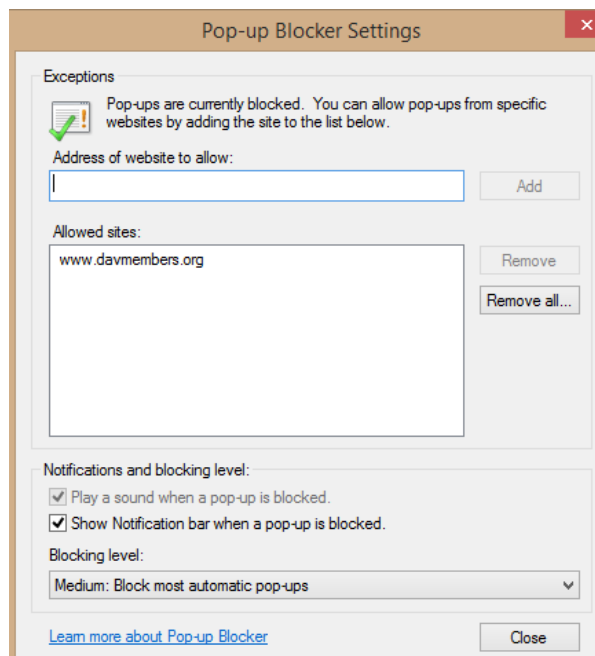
Pop-up Blocker Settings

Exceptions

Pop-ups are currently blocked. You can allow pop-ups from specific websites by adding the site to the list below.

Address of website to allow:

Add

Allowed sites:

www.davmembers.org

Remove

Remove all...

Notifications and blocking level:

Play a sound when a pop-up is blocked.

Show Notification bar when a pop-up is blocked.

Blocking level:

Medium: Block most automatic pop-ups

Learn more about Pop-up Blocker

Close